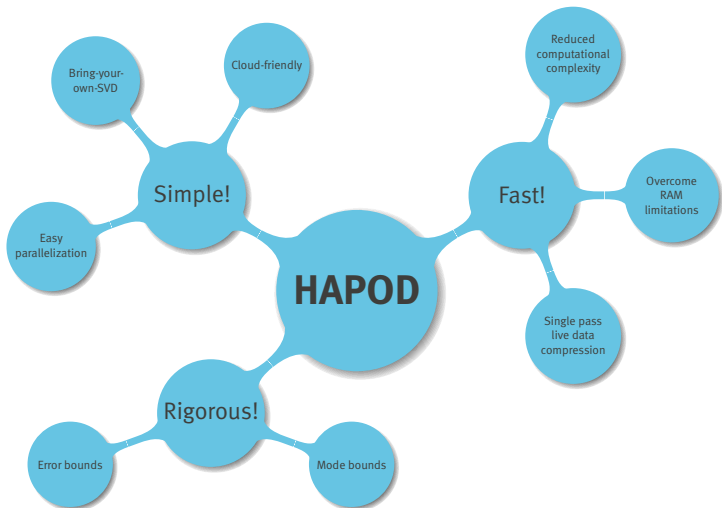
HAPOD

Simple!

Bring-your-own-SVD

Cloud-friendly

Easy parallelization

Fast!

Reduced computational complexity

Overcome RAM limitations

Single pass live data compression

Rigorous!

Error bounds

Mode bounds